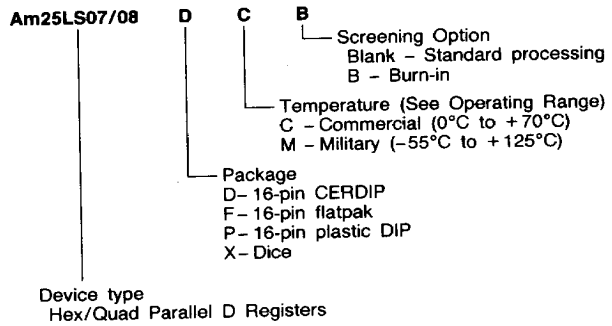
Am25LS07/08 D C B

Screening Option
Blank – Standard processing
B – Burn-in

Temperature (See Operating Range)
C – Commercial (0°C to +70°C)
M – Military (–55°C to +125°C)

Package
D – 16-pin CERDIP
F – 16-pin flatpak
P – 16-pin plastic DIP
X – Dice

Device type
Hex/Quad Parallel D Registers